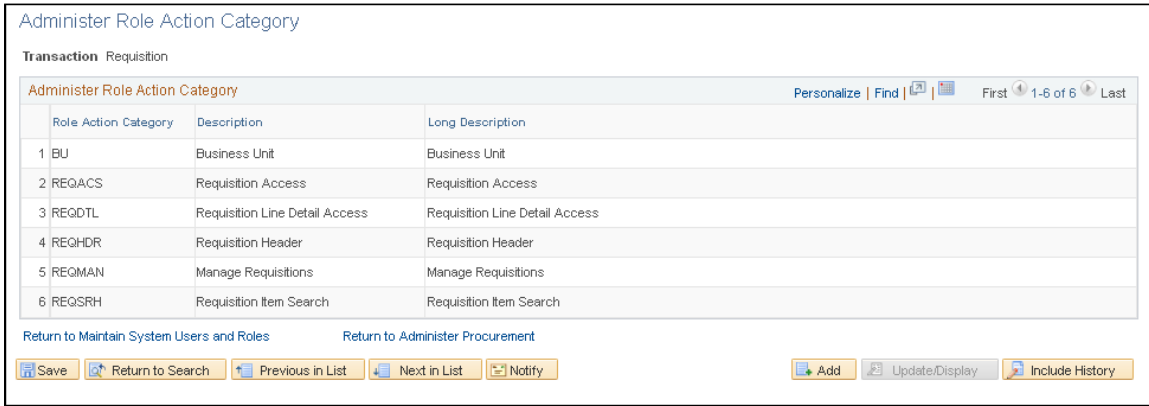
Administer Role Action Category

**Transaction** Requisition

Administer Role Action Category

Personalize | Find | | First 1-6 of 6 Last

| | Role Action Category | Description | Long Description |
|---|---|---|---|
| 1 | BU | Business Unit | Business Unit |
| 2 | REQACS | Requisition Access | Requisition Access |
| 3 | REQDTL | Requisition Line Detail Access | Requisition Line Detail Access |
| 4 | REQHDR | Requisition Header | Requisition Header |
| 5 | REQMAN | Manage Requisitions | Manage Requisitions |
| 6 | REQSRH | Requisition Item Search | Requisition Item Search |

Return to Maintain System Users and Roles    Return to Administer Procurement

Save | Return to Search | Previous in List | Next in List | Notify | Add | Update/Display | Include History